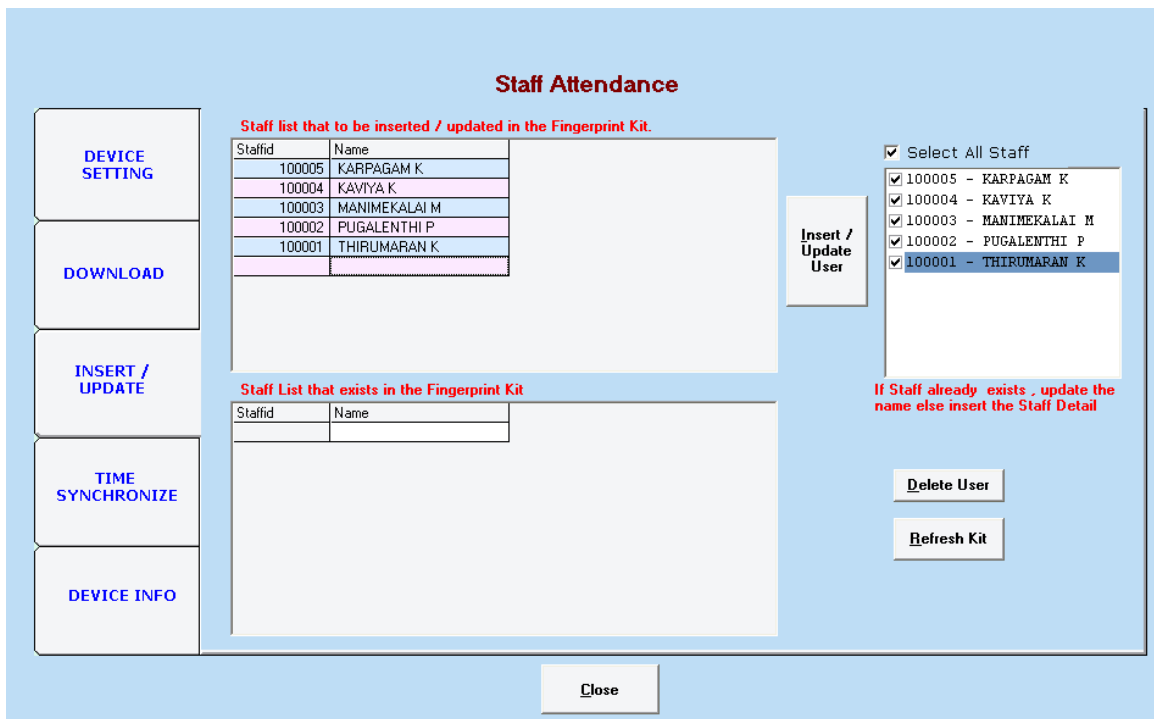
Staff Attendance

DEVICE SETTING

DOWNLOAD

INSERT / UPDATE

TIME SYNCHRONIZE

DEVICE INFO

Staff list that to be inserted / updated in the Fingerprint Kit.

| Staffid | Name |
|---|---|
| 100005 | KARPAGAM K |
| 100004 | KAVIYA K |
| 100003 | MANIMEKALAI M |
| 100002 | PUGALENTHI P |
| 100001 | THIRUMARAN K |
| | |

Insert / Update User

Select All Staff

100005 - KARPAGAM K
100004 - KAVIYA K
100003 - MANIMEKALAI M
100002 - PUGALENTHI P
100001 - THIRUMARAN K

Staff List that exists in the Fingerprint Kit

| Staffid | Name |
|---|---|
| | |

If Staff already exists , update the name else insert the Staff Detail

Delete User

Refresh Kit

Close